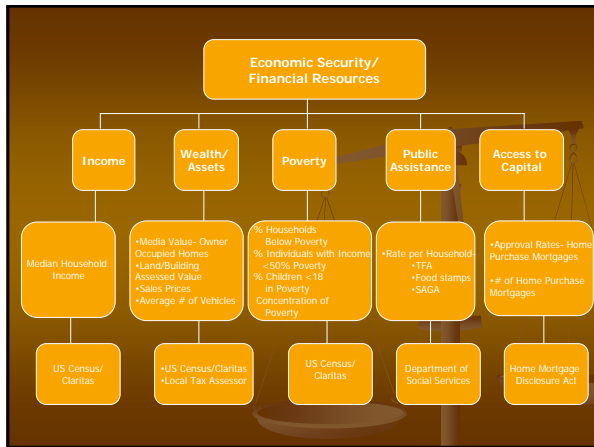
Economic Security/ Financial Resources

Income

Median Household Income

US Census/ Claritas

Wealth/ Assets

•Media Value- Owner Occupied Homes
•Land/Building Assessed Value
•Sales Prices
•Average # of Vehicles

•US Census/Claritas
•Local Tax Assessor

Poverty

% Households Below Poverty
% Individuals with Income <50% Poverty
% Children <18 in Poverty
Concentration of Poverty

US Census/ Claritas

Public Assistance

•Rate per Household-
•TFA
•Food stamps
•SAGA

Department of Social Services

Access to Capital

•Approval Rates- Home Purchase Mortgages

•# of Home Purchase Mortgages

Home Mortgage Disclosure Act